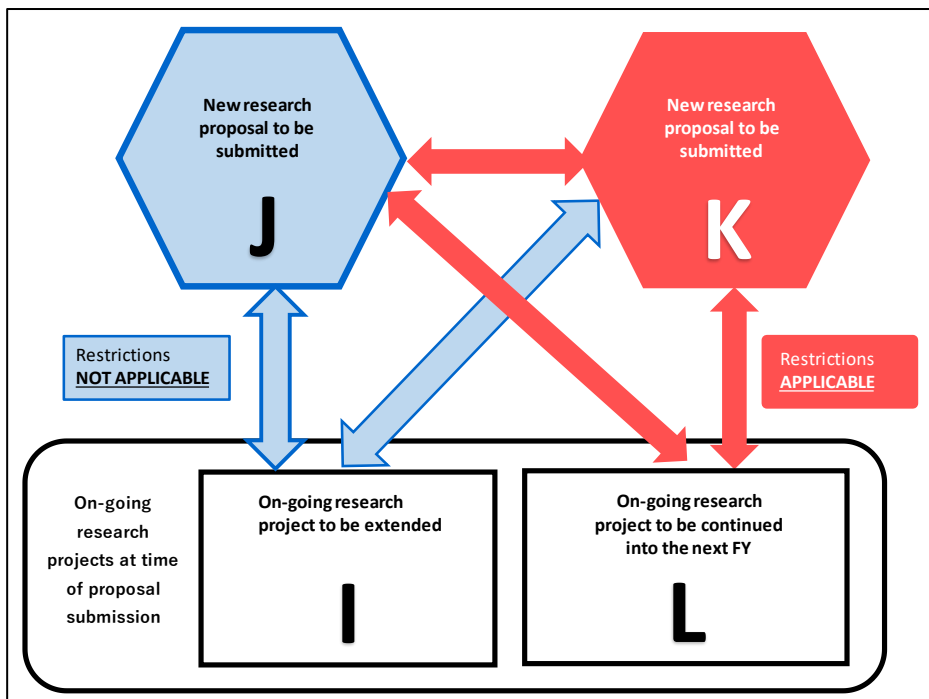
New research proposal to be submitted

J

New research proposal to be submitted

K

Restrictions
NOT APPLICABLE

Restrictions
APPLICABLE

On-going research projects at time of proposal submission

On-going research project to be extended

I

On-going research project to be continued into the next FY

L